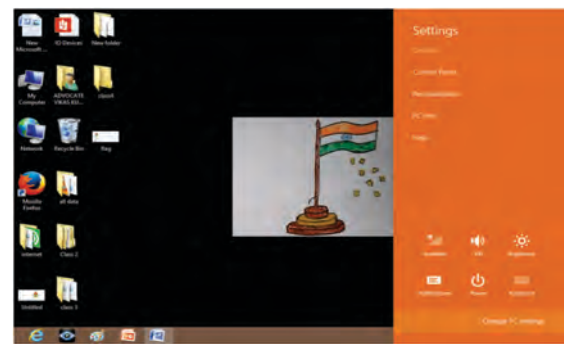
New Microsoft...
IO Devices
New folder
My Computer
ADVOCATE VIKAS BO...
class4
Network
Recycle Bin
flag
Mozilla Firefox
all data
internet
class 2
Untitled
class 3

Settings
Desktop
Control Panel
Personalization
PC info
Help

Available
100
Brightness
Notifications
Power
Keyboard
Change PC settings